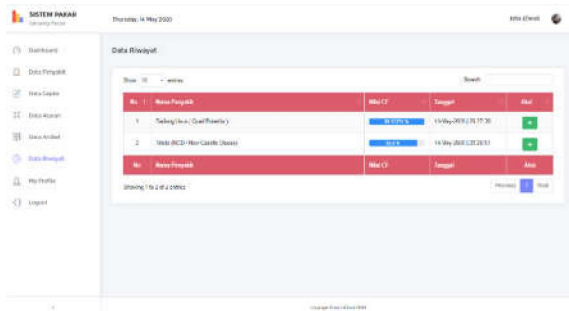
SISTEM PAKAR
Thursday, 14 May 2020

Dashboard
Data Penyakit
Data Gejala
Data Aturan
Data Artikel
Data Riwayat
My Profile
Logout

Data Riwayat

Show 10 entries
Search:

| No | Nama Penyakit | Nilai CF | Tanggal | Aksi |
|---|---|---|---|---|
| 1 | Tadung (Uroa / Quail Rotavirus) | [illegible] | 14 May 2020 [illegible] | |
| 2 | Wala (NCD / New Castle Disease) | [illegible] | 14 May 2020 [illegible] | |
| No | Nama Penyakit | Nilai CF | Tanggal | Aksi |

Showing 1 to 2 of 2 entries
Previous 1 Next

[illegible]